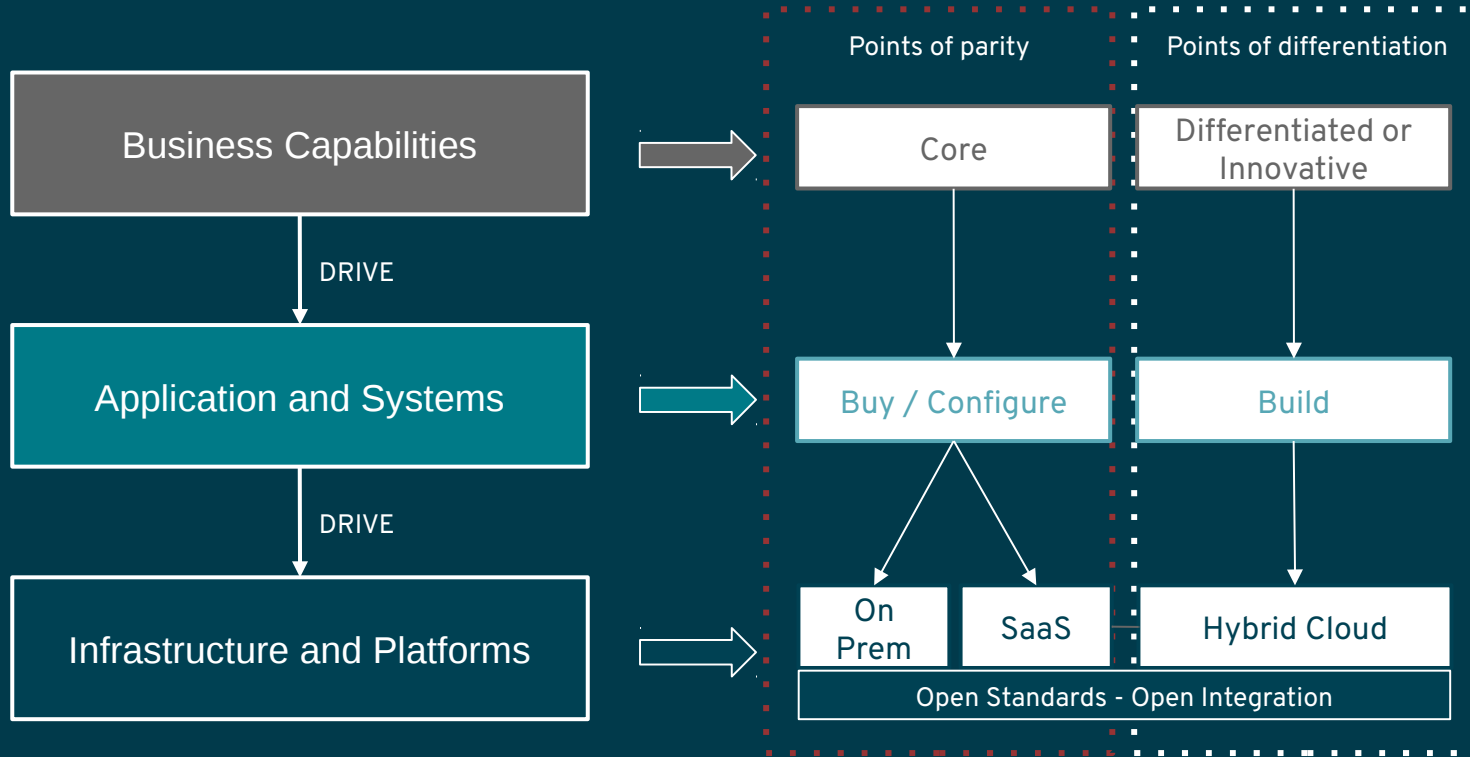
Business Capabilities

DRIVE

Application and Systems

DRIVE

Infrastructure and Platforms

Points of parity

Core

Buy / Configure

On Prem

SaaS

Points of differentiation

Differentiated or Innovative

Build

Hybrid Cloud

Open Standards - Open Integration